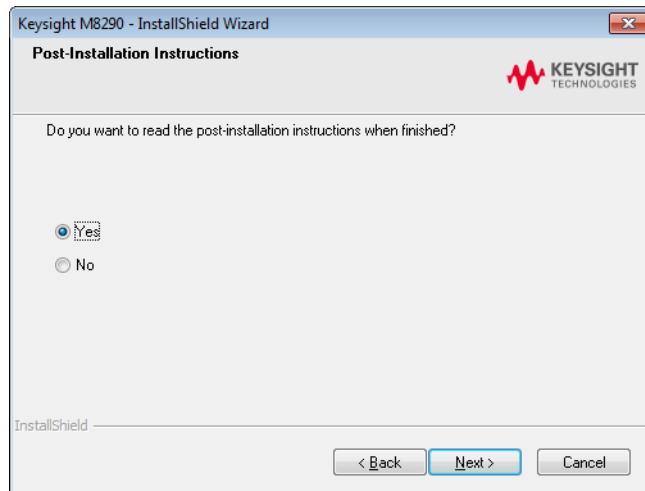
Keysight M8290 - InstallShield Wizard

Post-Installation Instructions

KEYSIGHT
TECHNOLOGIES

Do you want to read the post-installation instructions when finished?

Yes

No

InstallShield

< Back

Next >

Cancel